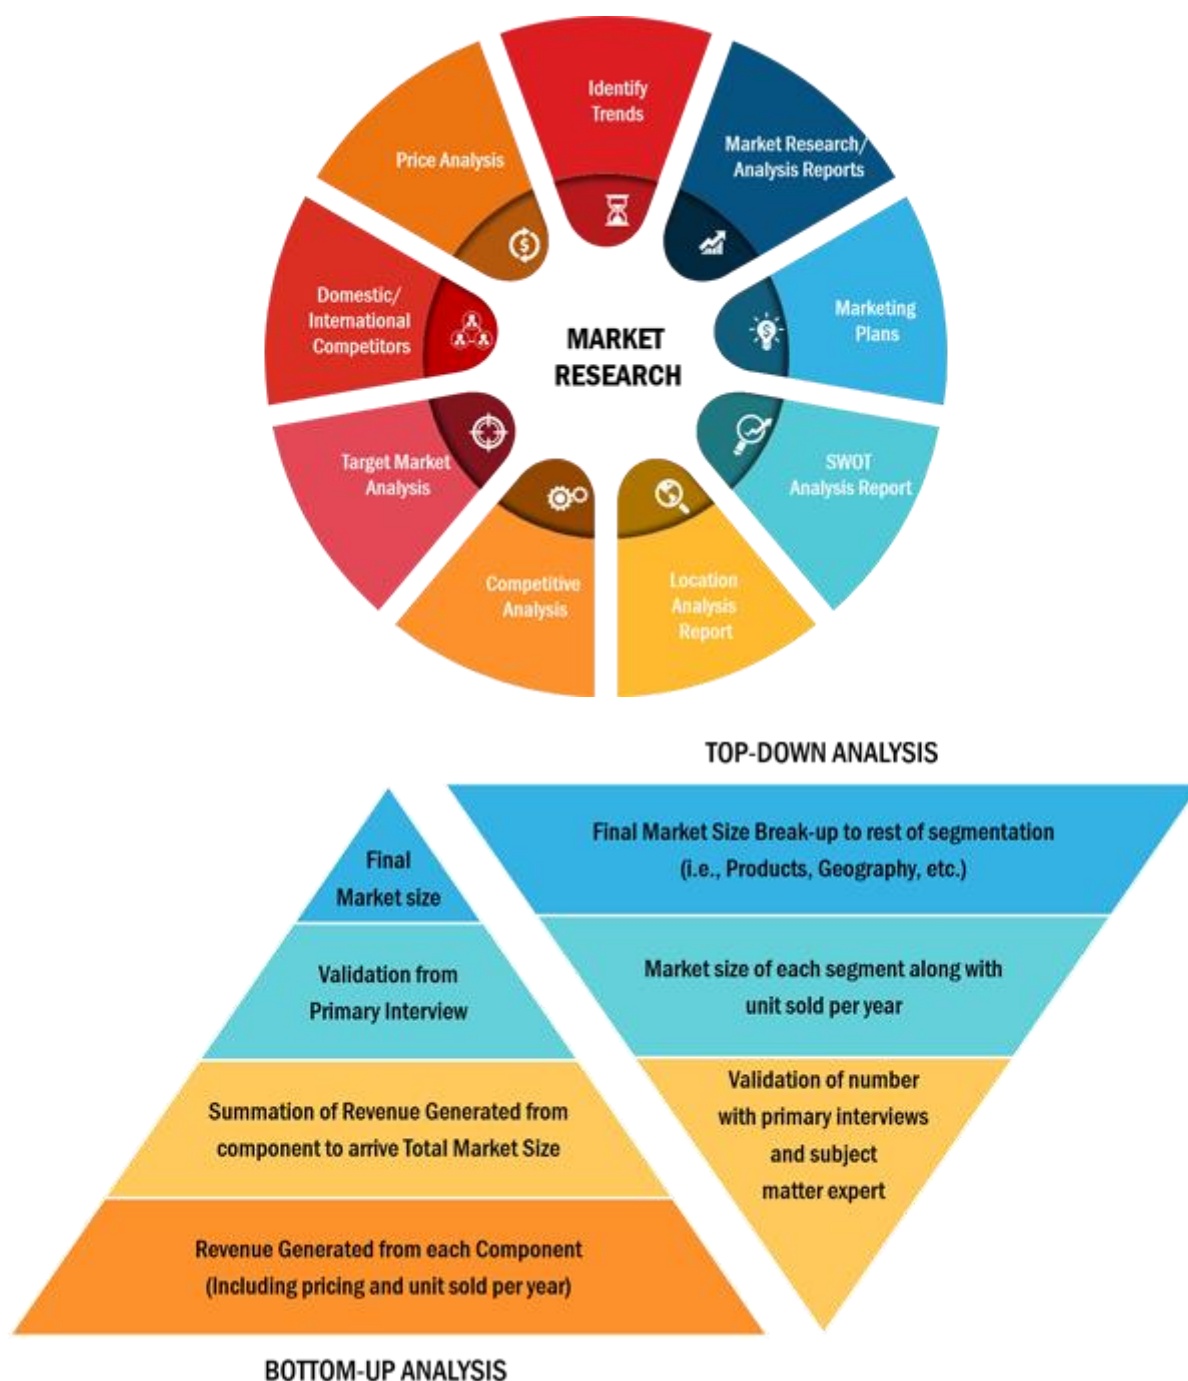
MARKET RESEARCH

Identify Trends

Market Research/ Analysis Reports

Marketing Plans

SWOT Analysis Report

Location Analysis Report

Competitive Analysis

Target Market Analysis

Domestic/ International Competitors

Price Analysis

TOP-DOWN ANALYSIS

Final Market Size Break-up to rest of segmentation (i.e., Products, Geography, etc.)

Market size of each segment along with unit sold per year

Validation of number with primary interviews and subject matter expert

Final Market size

Validation from Primary Interview

Summation of Revenue Generated from component to arrive Total Market Size

Revenue Generated from each Component (Including pricing and unit sold per year)

BOTTOM-UP ANALYSIS